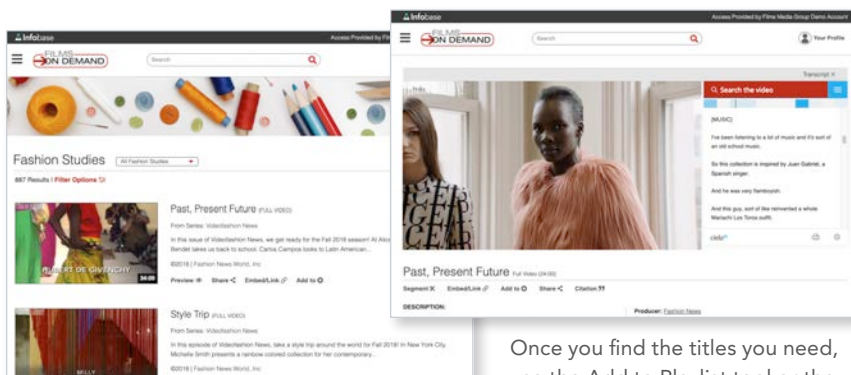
Infobase
Access Provided by Fil

FILMS ON DEMAND
Search

Fashion Studies
All Fashion Studies
887 Results | Filter Options

HUBERT DE GIVENCHY
34:09

Past, Present Future FULL VIDEO
From Series: Videofashion News
In this issue of Videofashion News, we get ready for the Fall 2018 season! Al Aiso Bendet takes us back to school. Carlos Campos looks to Latin American...
©2018 | Fashion News World, Inc
Preview Share Embed/Link Add to

Style Trip FULL VIDEO
From Series: Videofashion News
In this episode of Videofashion News, take a style trip around the world for Fall 2018! In New York City, Michelle Smith presents a rainbow colored collection for her contemporary...
©2018 | Fashion News World, Inc

Infobase
Access Provided by Films Media Group Demo Account
FILMS ON DEMAND
Search
Your Profile

Transcript
Search the video
[MUSIC]
I've been listening to a lot of music and it's sort of an old school music.
So this collection is inspired by Juan Gabriel, a Spanish singer.
And he was very flamboyant.
And this guy, sort of like reinvented a whole Mariachi Los Toros outfit.
ciele

Past, Present Future Full Video (34:09)
Segment Embed/Link Add to Share Citation
DESCRIPTION:
Producer: Fashion News

Once you find the titles you need,
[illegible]